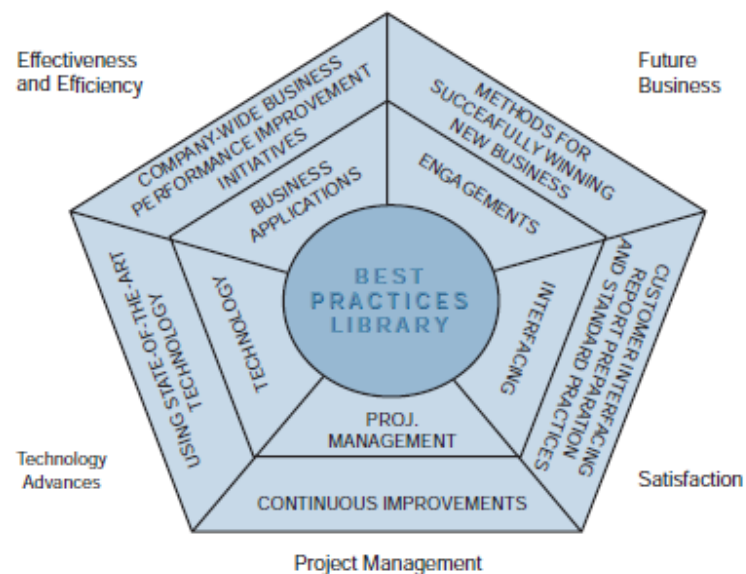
Effectiveness and Efficiency

Future Business

COMPANY-WIDE BUSINESS PERFORMANCE IMPROVEMENT INITIATIVES

METHODS FOR SUCCEAFULLY WINNING NEW BUSINESS

BUSINESS APPLICATIONS

ENGAGEMENTS

BEST PRACTICES LIBRARY

USING STATE-OF-THE-ART TECHNOLOGY

TECHNOLOGY

INTERFACING

CUSTOMER INTERFACING AND STANDARD PRACTICES REPOORT PREPARATION

PROJ. MANAGEMENT

CONTINUOUS IMPROVEMENTS

Technology Advances

Satisfaction

Project Management